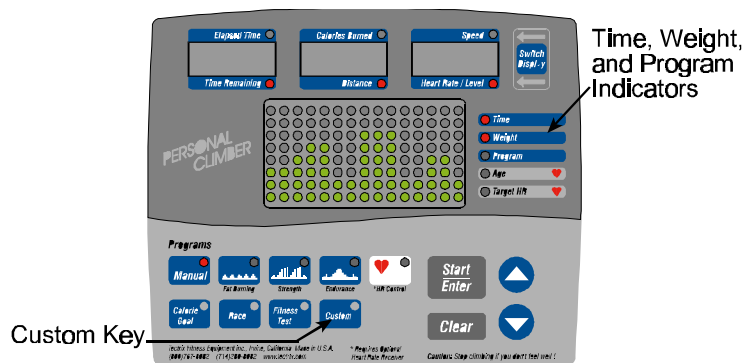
Elapsed Time
Time Remaining
Calories Burned
Distance
Speed
Heart Rate / Level
Switch Display

Time, Weight, and Program Indicators

PERSONAL CLIMBER

Time
Weight
Program
Age
Target HR

Programs
Manual
Fat Burning
Strength
Endurance
*HR Control
Start Enter
Caloric Goal
Race
Fitness Test
Custom
Clear

Custom Key

Tectrix Fitness Equipment Inc., Irvine, California Made in U.S.A. (800)767-8082 (714)380-8082 www.tectrix.com
* Requires Optional Heart Rate Receiver
Caution: Stop climbing if you don't feel well!